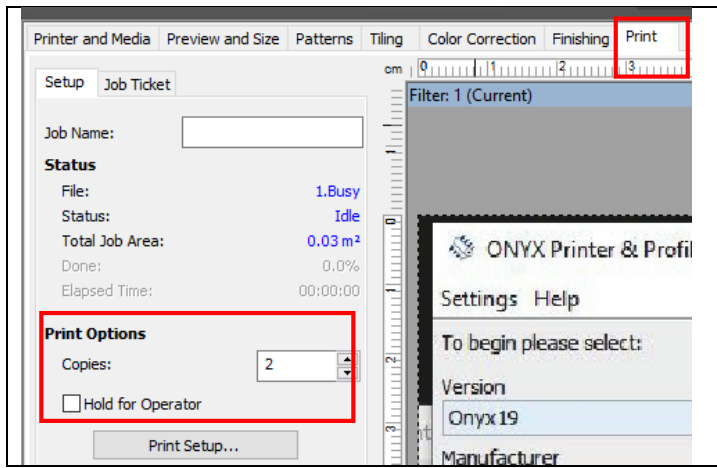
Printer and Media | Preview and Size | Patterns | Tiling | Color Correction | Finishing | Print

Setup | Job Ticket

cm 0 1 2 3

Filter: 1 (Current)

Job Name:

Status

File: 1.Busy

Status: Idle

Total Job Area: 0.03 m²

Done: 0.0%

Elapsed Time: 00:00:00

Print Options

Copies: 2

Hold for Operator

Print Setup...

ONYX Printer & Profil

Settings Help

To begin please select:

Version

Onyx 19

Manufacturer